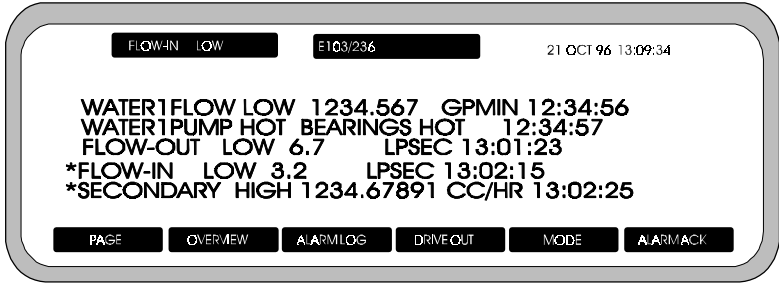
FLOW-IN LOW

E103/236

21 OCT 96 13:09:34

WATER1FLOW LOW 1234.567 GPMIN 12:34:56
WATER1PUMP HOT BEARINGS HOT 12:34:57
FLOW-OUT LOW 6.7 LPSEC 13:01:23
*FLOW-IN LOW 3.2 LPSEC 13:02:15
*SECONDARY HIGH 1234.67891 CC/HR 13:02:25

PAGE | OVERVIEW | ALARMLOG | DRIVE OUT | MODE | ALARMACK